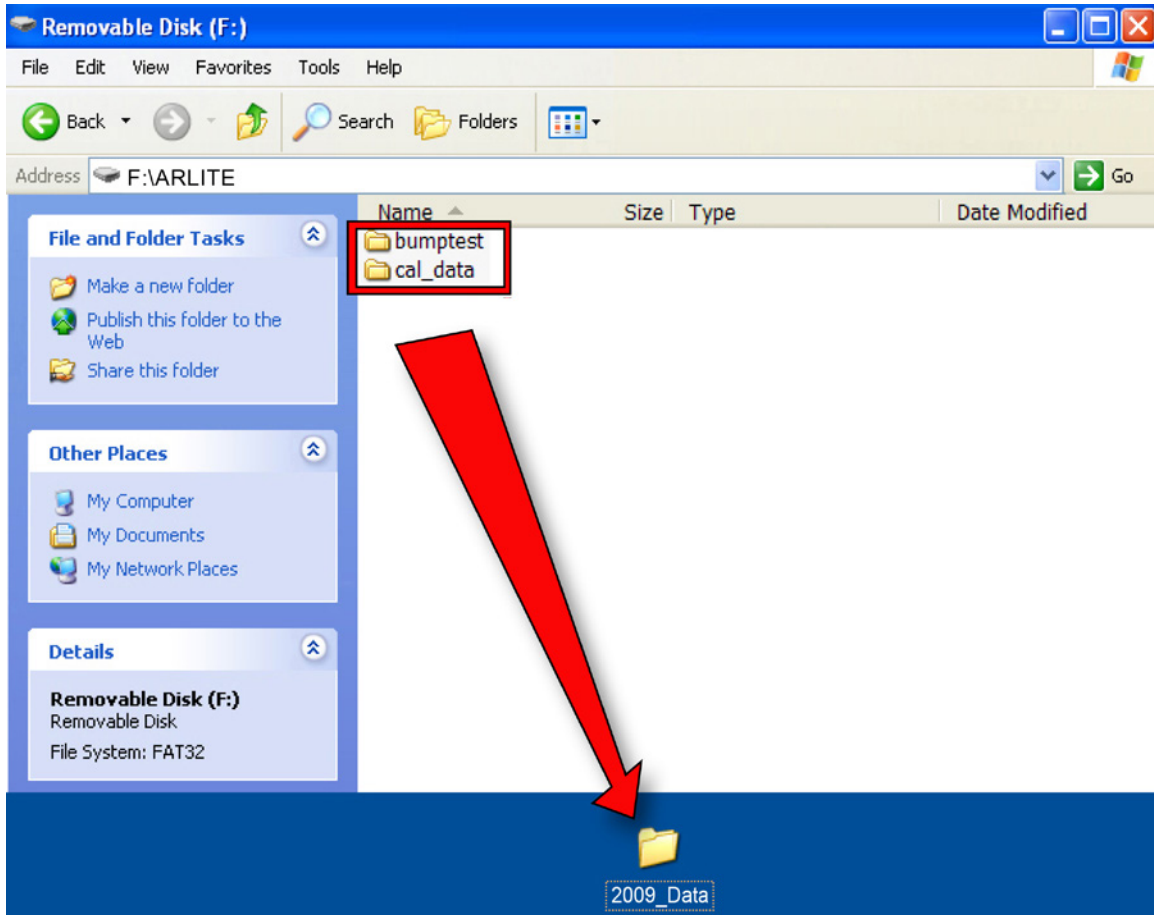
Removable Disk (F:)

File Edit View Favorites Tools Help

Back Search Folders

Address F:\ARLITE Go

File and Folder Tasks

Make a new folder
Publish this folder to the Web
Share this folder

Other Places

My Computer
My Documents
My Network Places

Details

Removable Disk (F:)
Removable Disk
File System: FAT32

| Name | Size | Type | Date Modified |
|---|---|---|---|
| bumptest | | | |
| cal_data | | | |

2009_Data